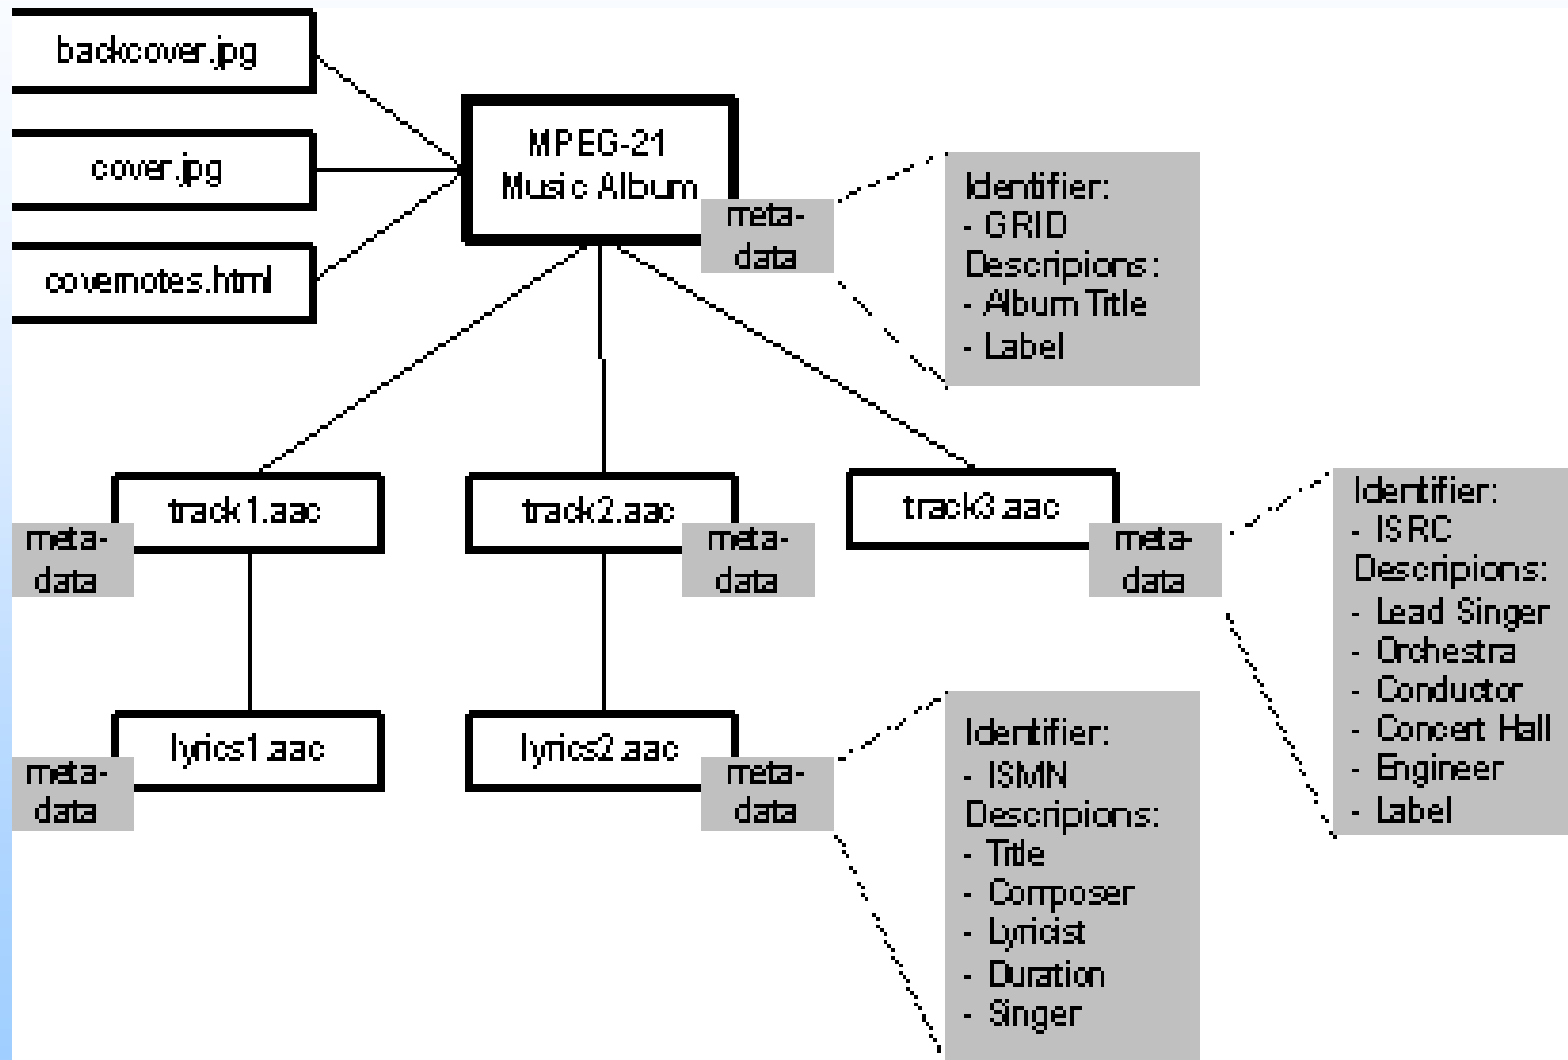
backcover.jpg

cover.jpg

covernotes.html

MPEG-21 Music Album

meta-data

Identifier:
- GRID
Descripions:
- Album Title
- Label

track1.aac

meta-data

track2.aac

meta-data

track3.aac

meta-data

Identifier:
- ISRC
Descripions:
- Lead Singer
- Orchestra
- Conductor
- Concert Hall
- Engineer
- Label

lyrics1.aac

meta-data

lyrics2.aac

meta-data

Identifier:
- ISMN
Descripions:
- Title
- Composer
- Lyricist
- Duration
- Singer